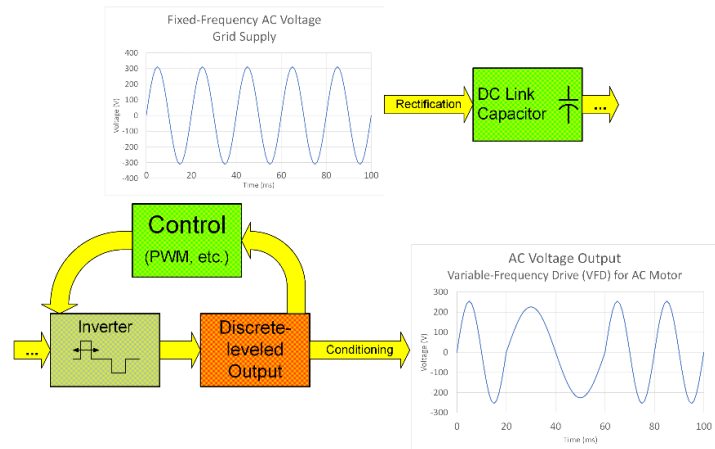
Fixed-Frequency AC Voltage
Grid Supply

400
300
200
100
0
-100
-200
-300
-400

Voltage [V]

0 20 40 60 80 100
Time [ms]

Rectification

DC Link
Capacitor

...

Control
(PWM, etc.)

...

Inverter

Discrete-
leveled
Output

Conditioning

AC Voltage Output
Variable-Frequency Drive (VFD) for AC Motor

300
200
100
0
-100
-200
-300

Voltage [V]

0 20 40 60 80 100
Time [ms]